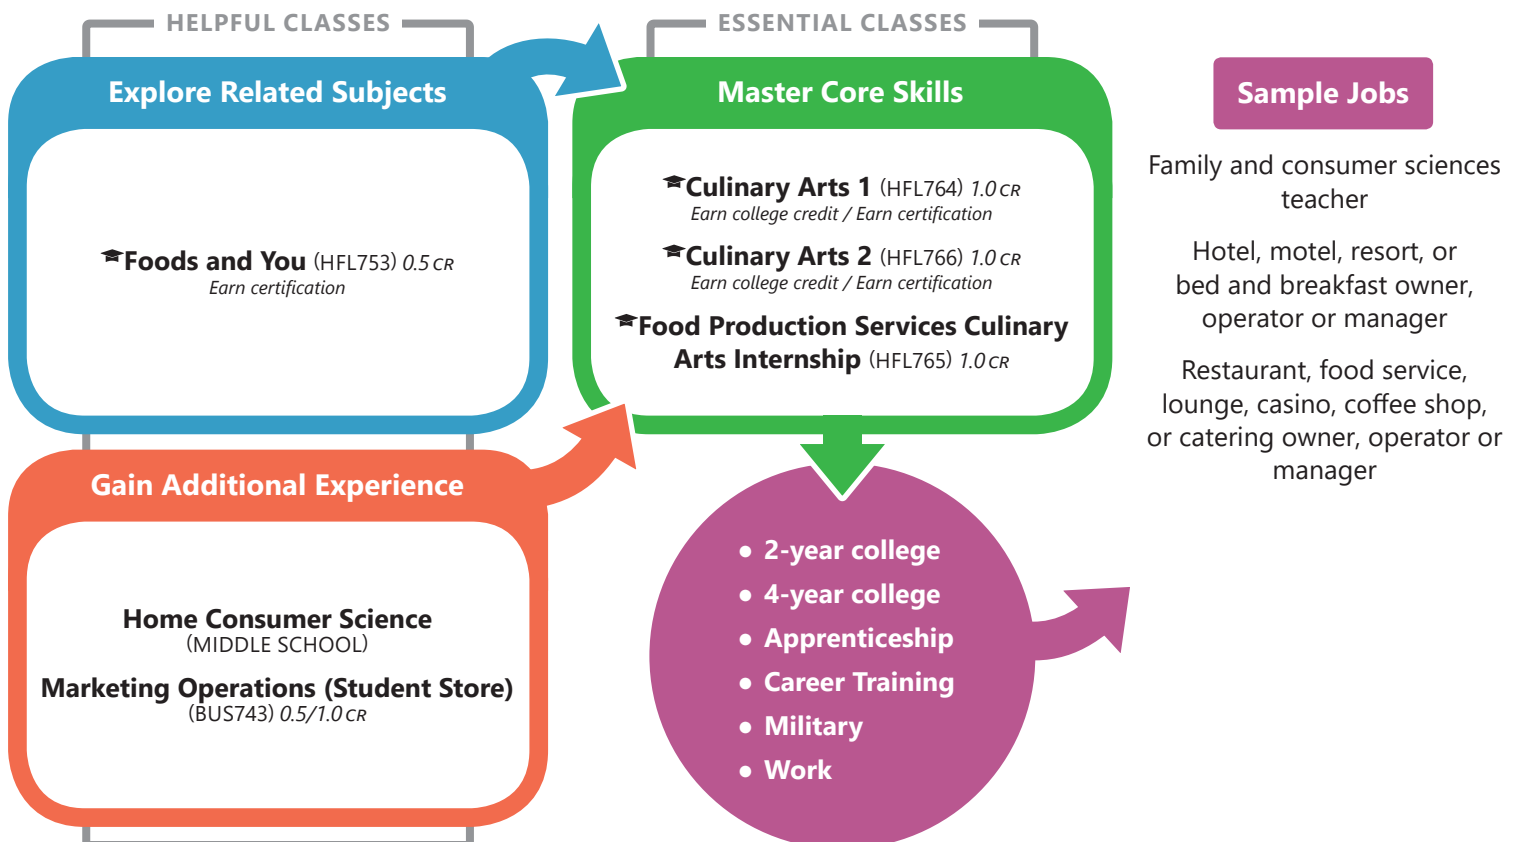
HELPFUL CLASSES

Explore Related Subjects

Foods and You (HFL753) 0.5 CR
Earn certification

Gain Additional Experience

Home Consumer Science
(MIDDLE SCHOOL)

Marketing Operations (Student Store)
(BUS743) 0.5/1.0 CR

ESSENTIAL CLASSES

Master Core Skills

Culinary Arts 1 (HFL764) 1.0 CR
Earn college credit / Earn certification

Culinary Arts 2 (HFL766) 1.0 CR
Earn college credit / Earn certification

Food Production Services Culinary Arts Internship (HFL765) 1.0 CR

• 2-year college
• 4-year college
• Apprenticeship
• Career Training
• Military
• Work

Sample Jobs

Family and consumer sciences teacher

Hotel, motel, resort, or bed and breakfast owner, operator or manager

Restaurant, food service, lounge, casino, coffee shop, or catering owner, operator or manager